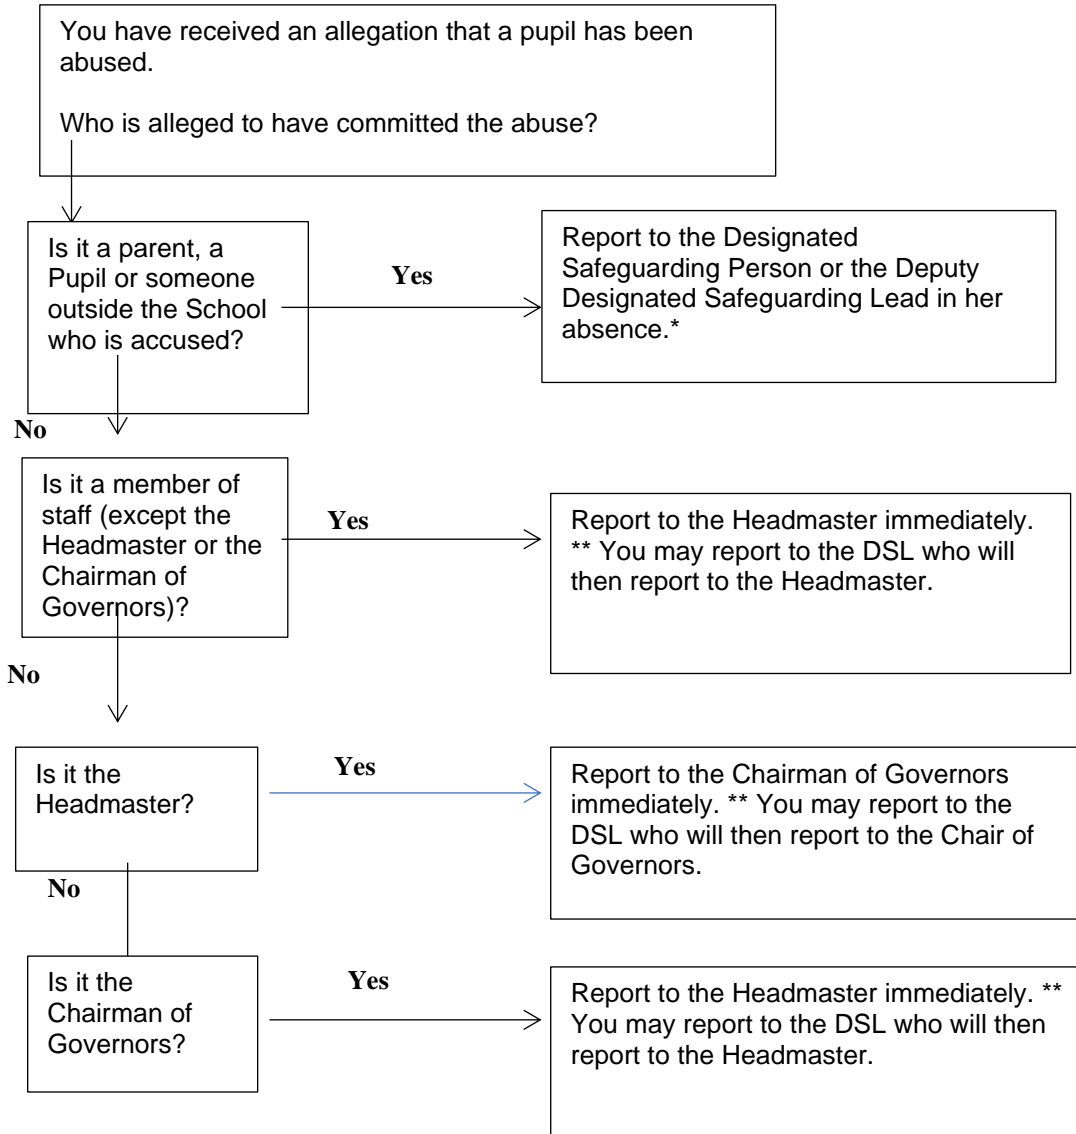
You have received an allegation that a pupil has been abused.

Who is alleged to have committed the abuse?

Is it a parent, a Pupil or someone outside the School who is accused?

Yes

Report to the Designated Safeguarding Person or the Deputy Designated Safeguarding Lead in her absence.*

No

Is it a member of staff (except the Headmaster or the Chairman of Governors)?

Yes

Report to the Headmaster immediately. ** You may report to the DSL who will then report to the Headmaster.

No

Is it the Headmaster?

Yes

Report to the Chairman of Governors immediately. ** You may report to the DSL who will then report to the Chair of Governors.

No

Is it the Chairman of Governors?

Yes

Report to the Headmaster immediately. ** You may report to the DSL who will then report to the Headmaster.